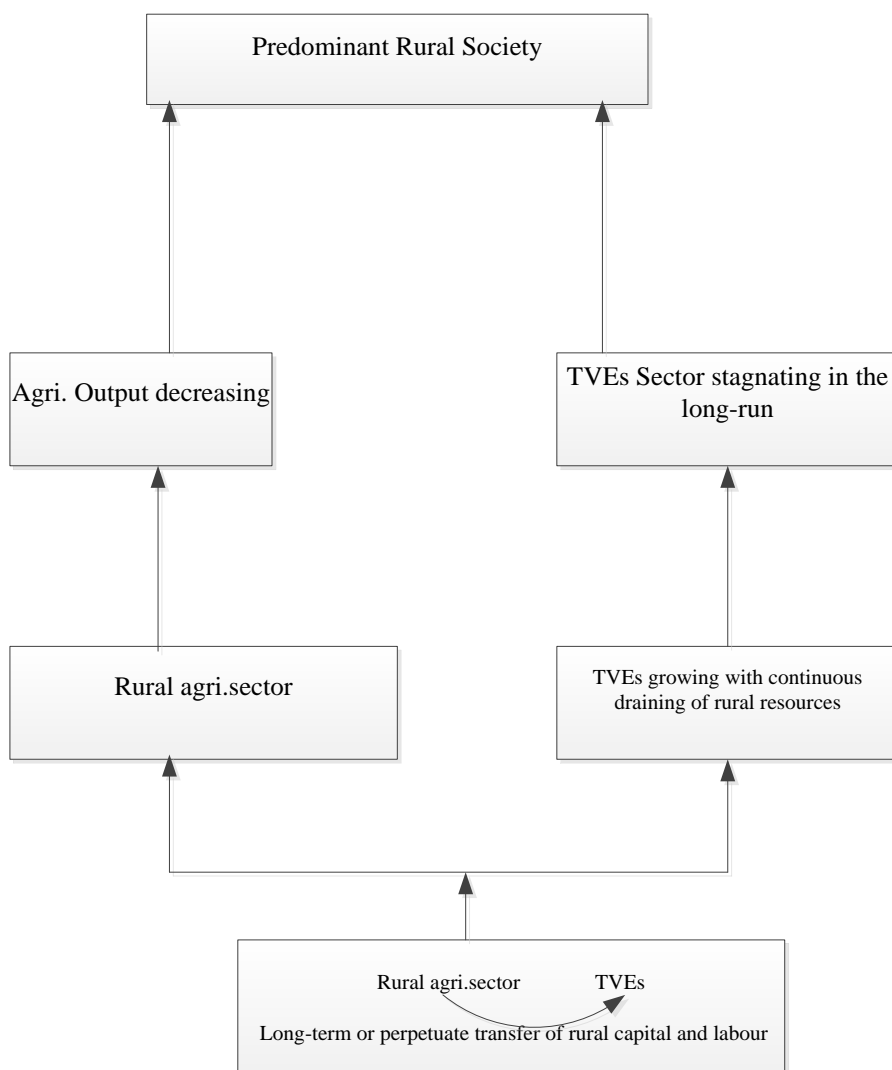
Predominant Rural Society

Agri. Output decreasing

TVEs Sector stagnating in the long-run

Rural agri.sector

TVEs growing with continuous draining of rural resources

Rural agri.sector TVEs

Long-term or perpetuate transfer of rural capital and labour